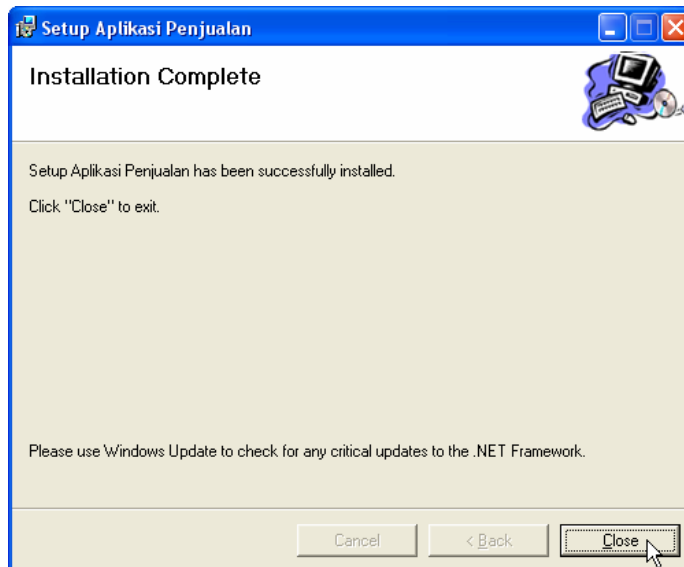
Setup Aplikasi Penjualan

Installation Complete

Setup Aplikasi Penjualan has been successfully installed.

Click "Close" to exit.

Please use Windows Update to check for any critical updates to the .NET Framework.

Cancel

< Back

Close